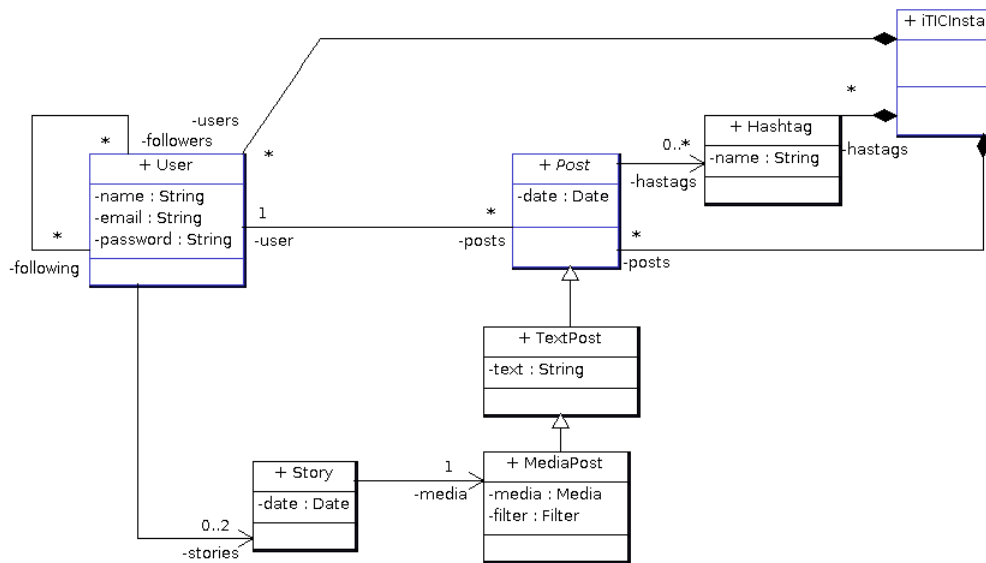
+ iTICInsta

-users

*

*
-followers

+ User
-name : String
-email : String
-password : String

*

-following

*

1
-user

*
-posts

+ Post
-date : Date

0..*
-hastags

+ Hashtag
-name : String

-hastags

*
-posts

+ TextPost
-text : String

+ Story
-date : Date

0..2
-stories

1
-media

+ MediaPost
-media : Media
-filter : Filter